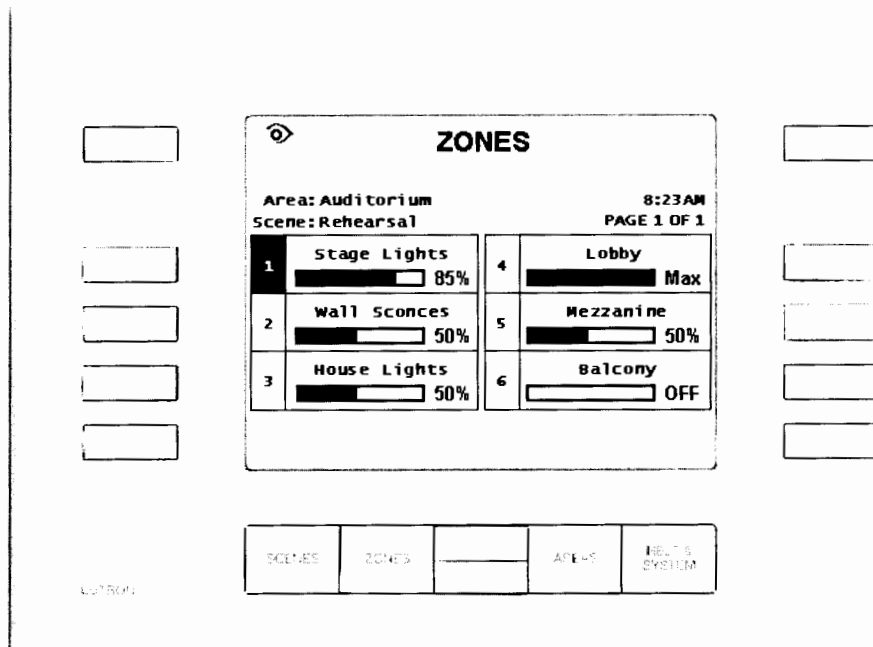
ZONES

Area: Auditorium
Scene: Rehearsal

8:23AM
PAGE 1 OF 1

| | | | |
|---|---|---|---|
| 1 | Stage Lights 85% | 4 | Lobby Max |
| 2 | Wall Sconces 50% | 5 | Mezzanine 50% |
| 3 | House Lights 50% | 6 | Balcony OFF |

SCENES
ZONES
AREAS
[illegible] SYSTEM

LUTRON